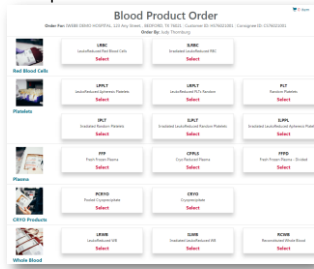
Blood Product Order

Order For: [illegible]

Order By: Judy Thornburg

Red Blood Cells

LRBC
Leuko-Reduced Red Blood Cells
Select

ILRBC
Irradiated Leuko-Reduced RBC
Select

Platelets

LPPLT
Leuko-Reduced Apheresis Platelets
Select

LRPLT
Leuko-Reduced PLT Random
Select

PLT
Random Platelets
Select

IPLT
Irradiated Random Platelets
Select

ILPLT
Irradiated Leuko-Reduced Random Platelets
Select

ILPPL
Irradiated Leuko-Reduced Apheresis Platelets
Select

Plasma

FFP
Fresh Frozen Plasma
Select

CPPLS
Cryo Reduced Plasma
Select

FFPD
Fresh Frozen Plasma - Divided
Select

CRYO Products

RCRYO
Pooled Cryoprecipitate
Select

CRYO
Cryoprecipitate
Select

Whole Blood

LRWB
Leuko-Reduced WB
Select

ILWB
Irradiated Leuko-Reduced WB
Select

RCWB
Reconstituted Whole Blood
Select